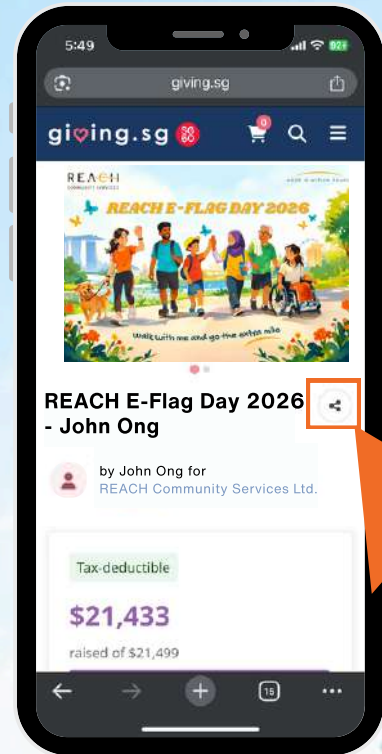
5:49

giving.sg

giving.sg SG60

0

REACH COMMUNITY SERVICES

REACH E-FLAG DAY 2026

Walk with me and go the extra mile

REACH E-Flag Day 2026 - John Ong

by John Ong for
REACH Community Services Ltd.

Tax-deductible

$21,433

raised of $21,499

15